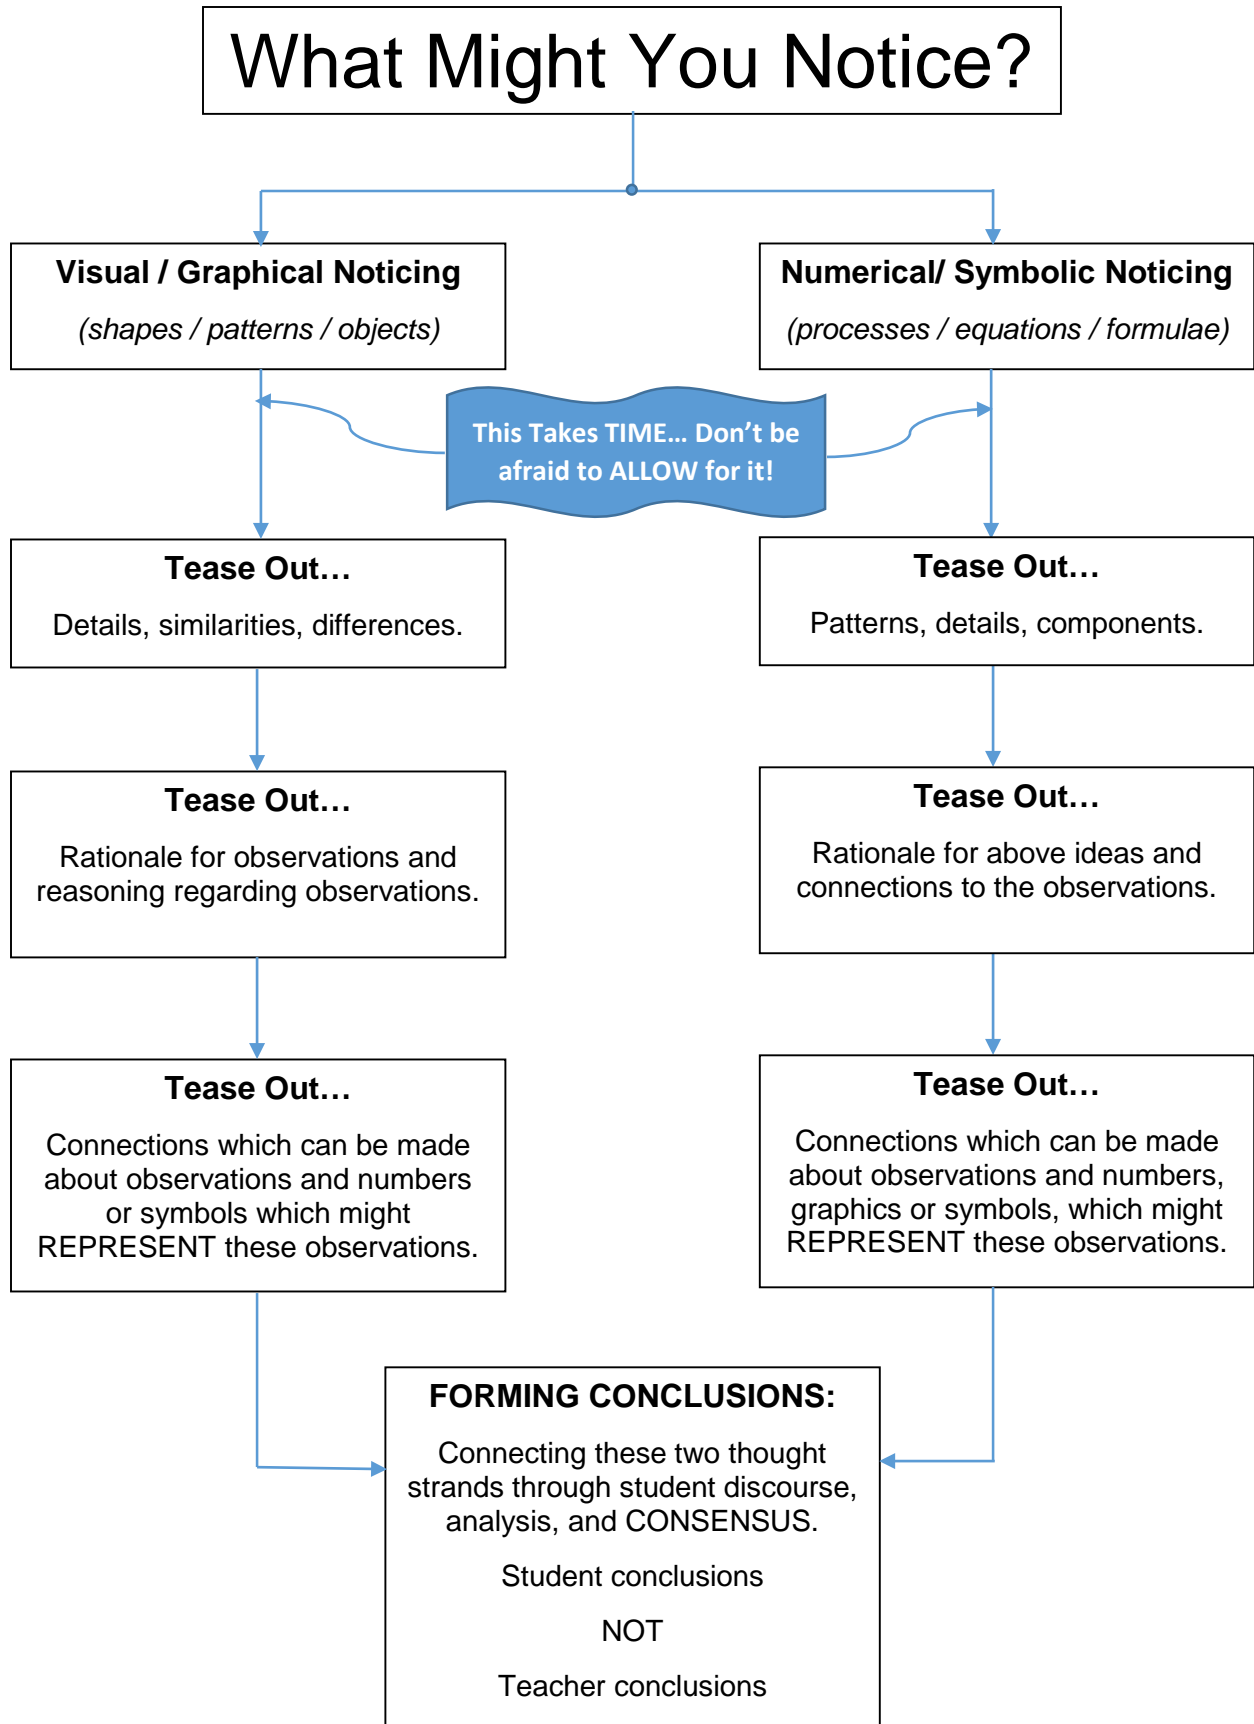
What Might You Notice?

Visual / Graphical Noticing

(shapes / patterns / objects)

Numerical/ Symbolic Noticing

(processes / equations / formulae)

This Takes TIME… Don't be afraid to ALLOW for it!

Tease Out…

Details, similarities, differences.

Tease Out…

Patterns, details, components.

Tease Out…

Rationale for observations and reasoning regarding observations.

Tease Out…

Rationale for above ideas and connections to the observations.

Tease Out…

Connections which can be made about observations and numbers or symbols which might REPRESENT these observations.

Tease Out…

Connections which can be made about observations and numbers, graphics or symbols, which might REPRESENT these observations.

FORMING CONCLUSIONS:

Connecting these two thought strands through student discourse, analysis, and CONSENSUS.

Student conclusions

NOT

Teacher conclusions